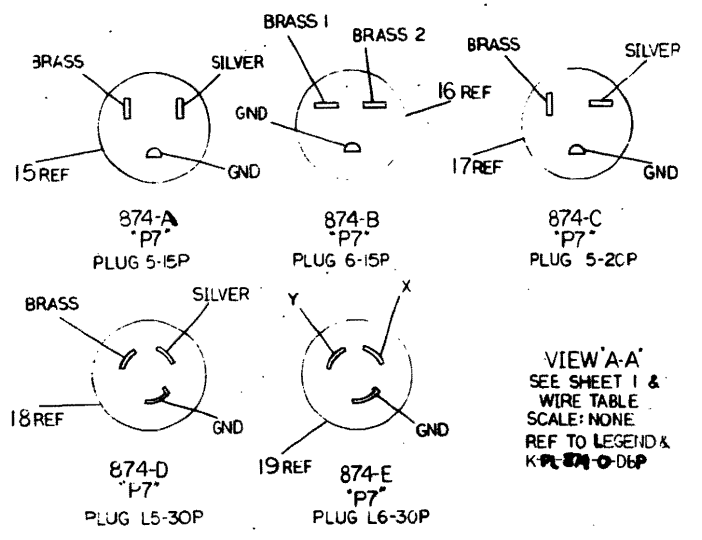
BRASS
SILVER
15 REF
GND

874-A
"P7"
PLUG 5-15P

BRASS 1
BRASS 2
16 REF
GND

874-B
"P7"
PLUG 6-15P

BRASS
SILVER
17 REF
GND

874-C
"P7"
PLUG 5-20P

BRASS
SILVER
18 REF
GND

874-D
"P7"
PLUG L5-30P

Y
X
19 REF
GND

874-E
"P7"
PLUG L6-30P

VIEW 'A-A'
SEE SHEET 1 &
WIRE TABLE
SCALE: NONE
REF TO LEGEND &
K-PL-874-O-D6P